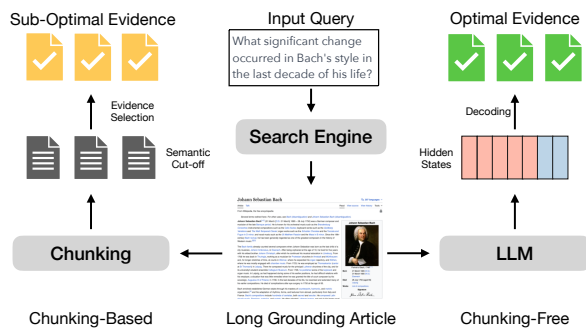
Sub-Optimal Evidence

Input Query

What significant change occurred in Bach's style in the last decade of his life?

Optimal Evidence

Evidence Selection

Decoding

Semantic Cut-off

Search Engine

Hidden States

Johann Sebastian Bach

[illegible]

Chunking

LLM

Chunking-Based

Long Grounding Article

Chunking-Free